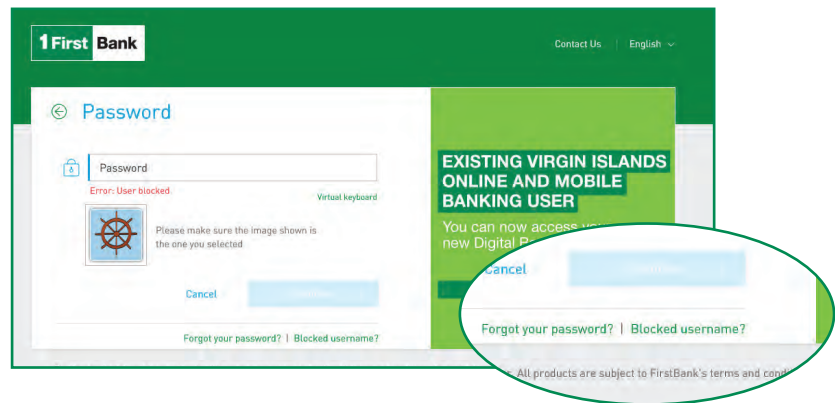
1FirstBank

Contact Us | English

Password

Password

Error: User blocked

Virtual keyboard

Please make sure the image shown is the one you selected

Cancel

Forgot your password? | Blocked username?

EXISTING VIRGIN ISLANDS ONLINE AND MOBILE BANKING USER

You can now access y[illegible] new Digital B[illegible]

Cancel

Forgot your password? | Blocked username?

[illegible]. All products are subject to FirstBank's terms and cond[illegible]